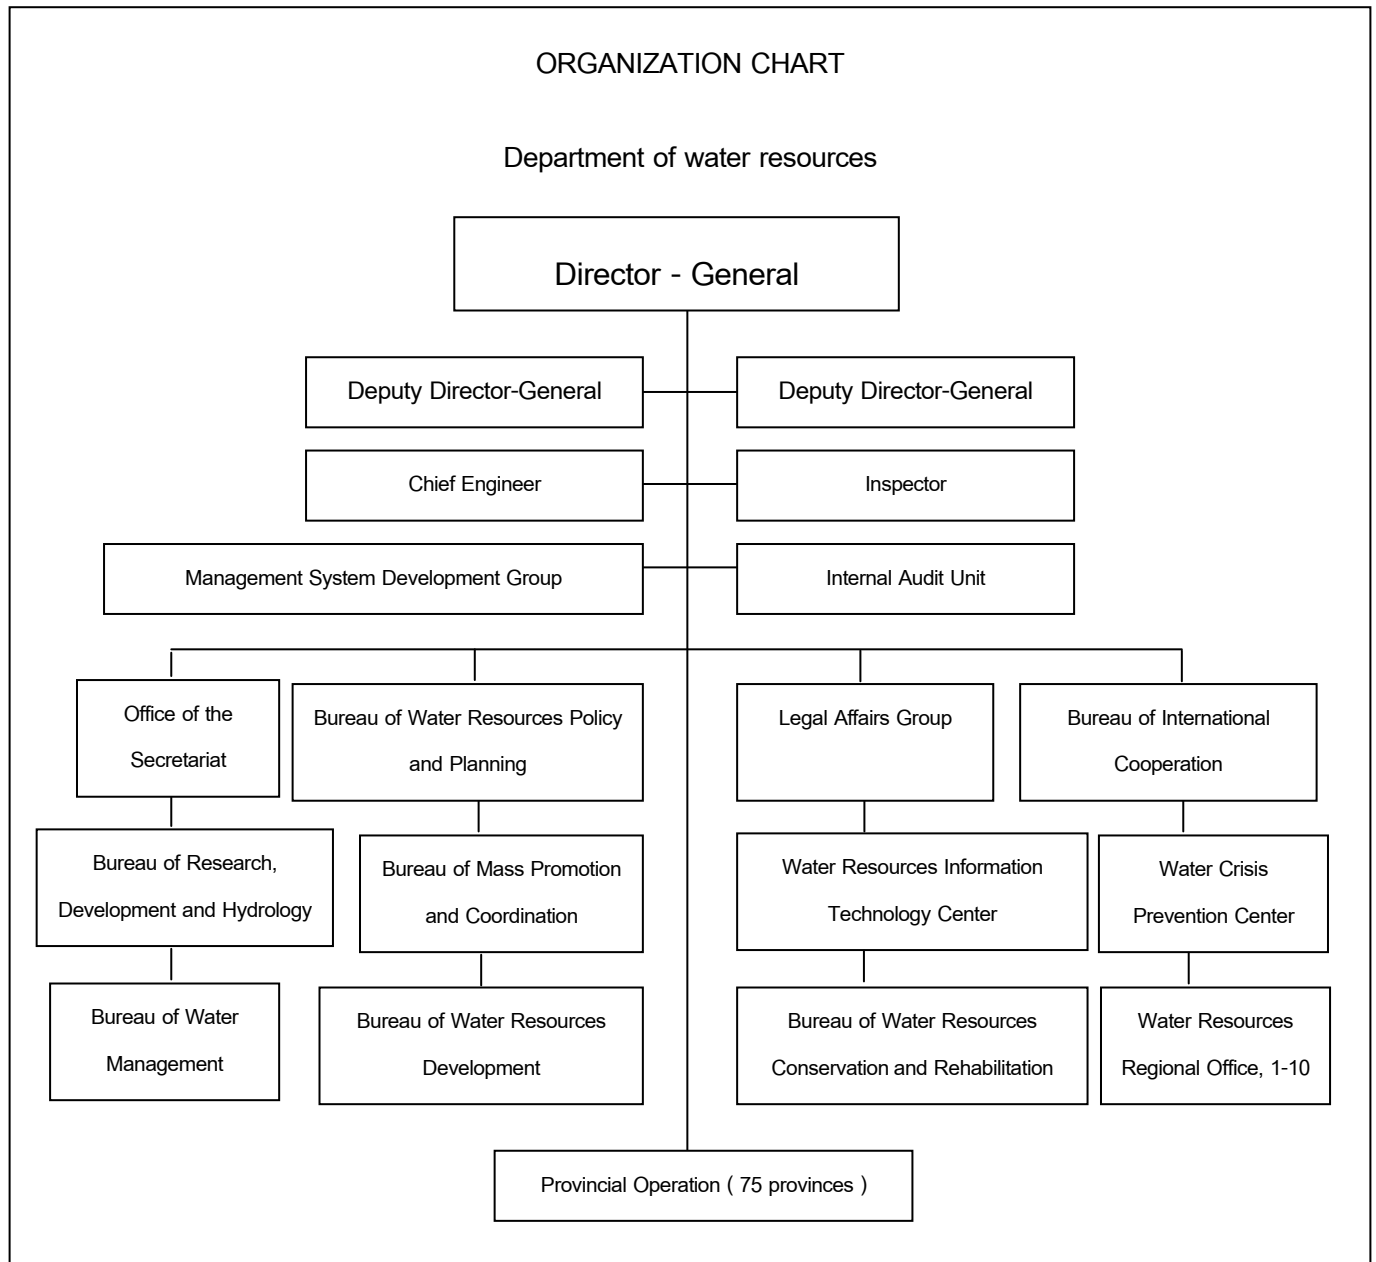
ORGANIZATION CHART

Department of water resources

Director - General

Deputy Director-General

Deputy Director-General

Chief Engineer

Inspector

Management System Development Group

Internal Audit Unit

Office of the Secretariat

Bureau of Water Resources Policy and Planning

Legal Affairs Group

Bureau of International Cooperation

Bureau of Research, Development and Hydrology

Bureau of Mass Promotion and Coordination

Water Resources Information Technology Center

Water Crisis Prevention Center

Bureau of Water Management

Bureau of Water Resources Development

Bureau of Water Resources Conservation and Rehabilitation

Water Resources Regional Office, 1-10

Provincial Operation ( 75 provinces )